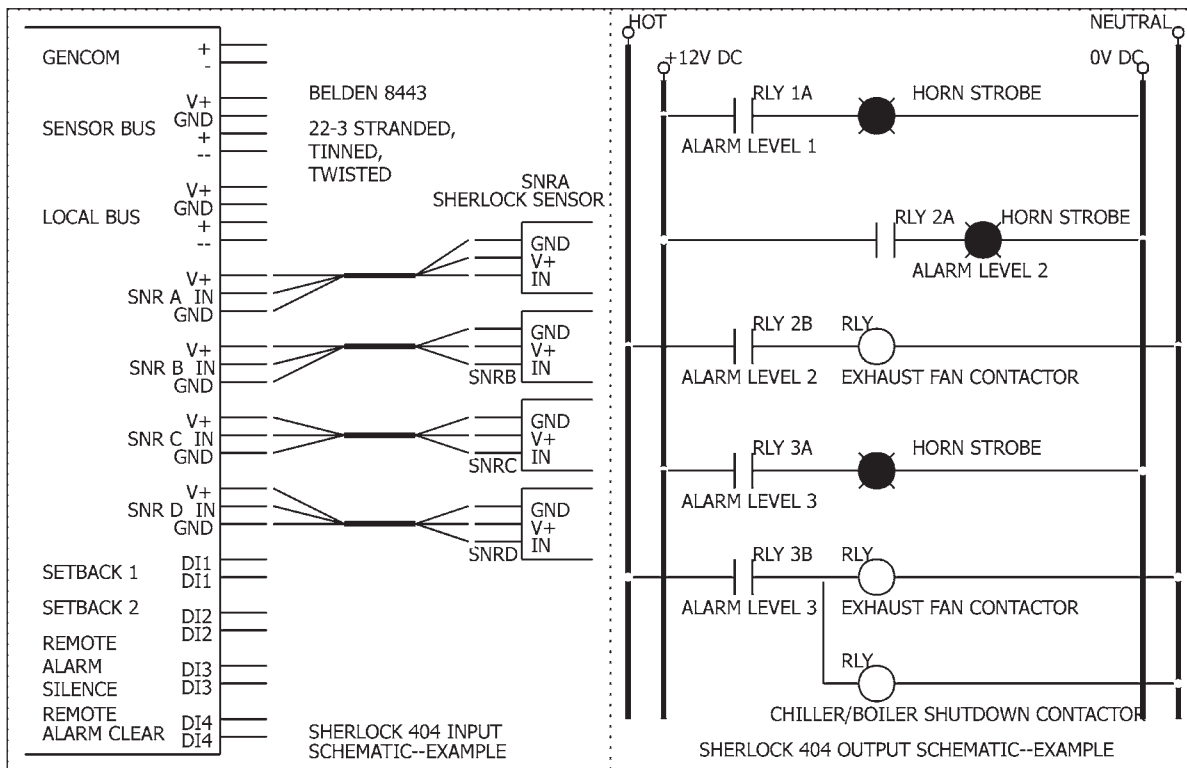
GENCOM +
-

SENSOR BUS V+
GND
+
--

BELDEN 8443

22-3 STRANDED, TINNED, TWISTED

LOCAL BUS V+
GND
+
--

SNRA
SHERLOCK SENSOR

GND
V+
IN

SNR A V+
IN
GND

GND
V+
IN
SNRB

SNR B V+
IN
GND

GND
V+
IN
SNRC

SNR C V+
IN
GND

GND
V+
IN
SNRD

SNR D V+
IN
GND

SETBACK 1 DI1
DI1

SETBACK 2 DI2
DI2

REMOTE ALARM SILENCE DI3
DI3

REMOTE ALARM CLEAR DI4
DI4

SHERLOCK 404 INPUT SCHEMATIC--EXAMPLE

HOT

NEUTRAL

+12V DC

0V DC

RLY 1A
ALARM LEVEL 1
HORN STROBE

RLY 2A
HORN STROBE
ALARM LEVEL 2

RLY 2B
ALARM LEVEL 2
RLY
EXHAUST FAN CONTACTOR

RLY 3A
ALARM LEVEL 3
HORN STROBE

RLY 3B
ALARM LEVEL 3
RLY
EXHAUST FAN CONTACTOR

RLY
CHILLER/BOILER SHUTDOWN CONTACTOR

SHERLOCK 404 OUTPUT SCHEMATIC--EXAMPLE